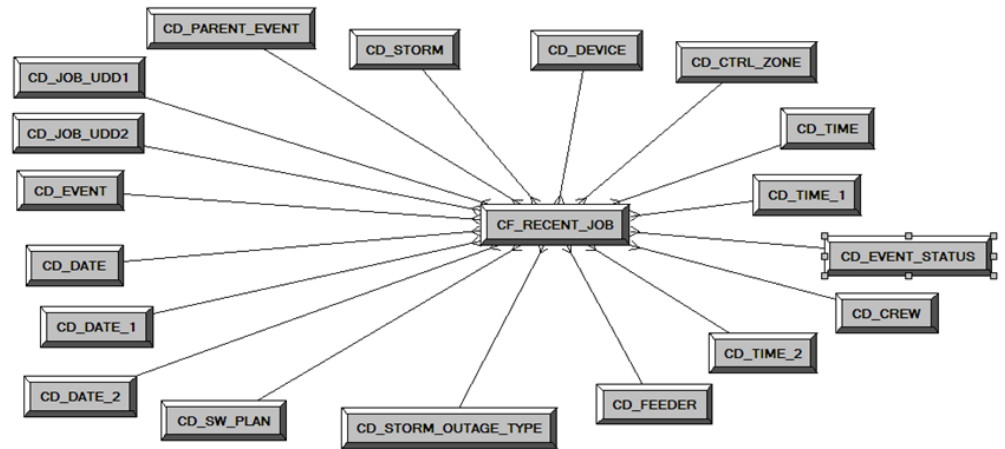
CD_PARENT_EVENT

CD_STORM

CD_DEVICE

CD_CTRL_ZONE

CD_JOB_UDD1

CD_JOB_UDD2

CD_TIME

CD_EVENT

CD_TIME_1

CF_RECENT_JOB

CD_EVENT_STATUS

CD_DATE

CD_DATE_1

CD_CREW

CD_TIME_2

CD_DATE_2

CD_SW_PLAN

CD_STORM_OUTAGE_TYPE

CD_FEEDER